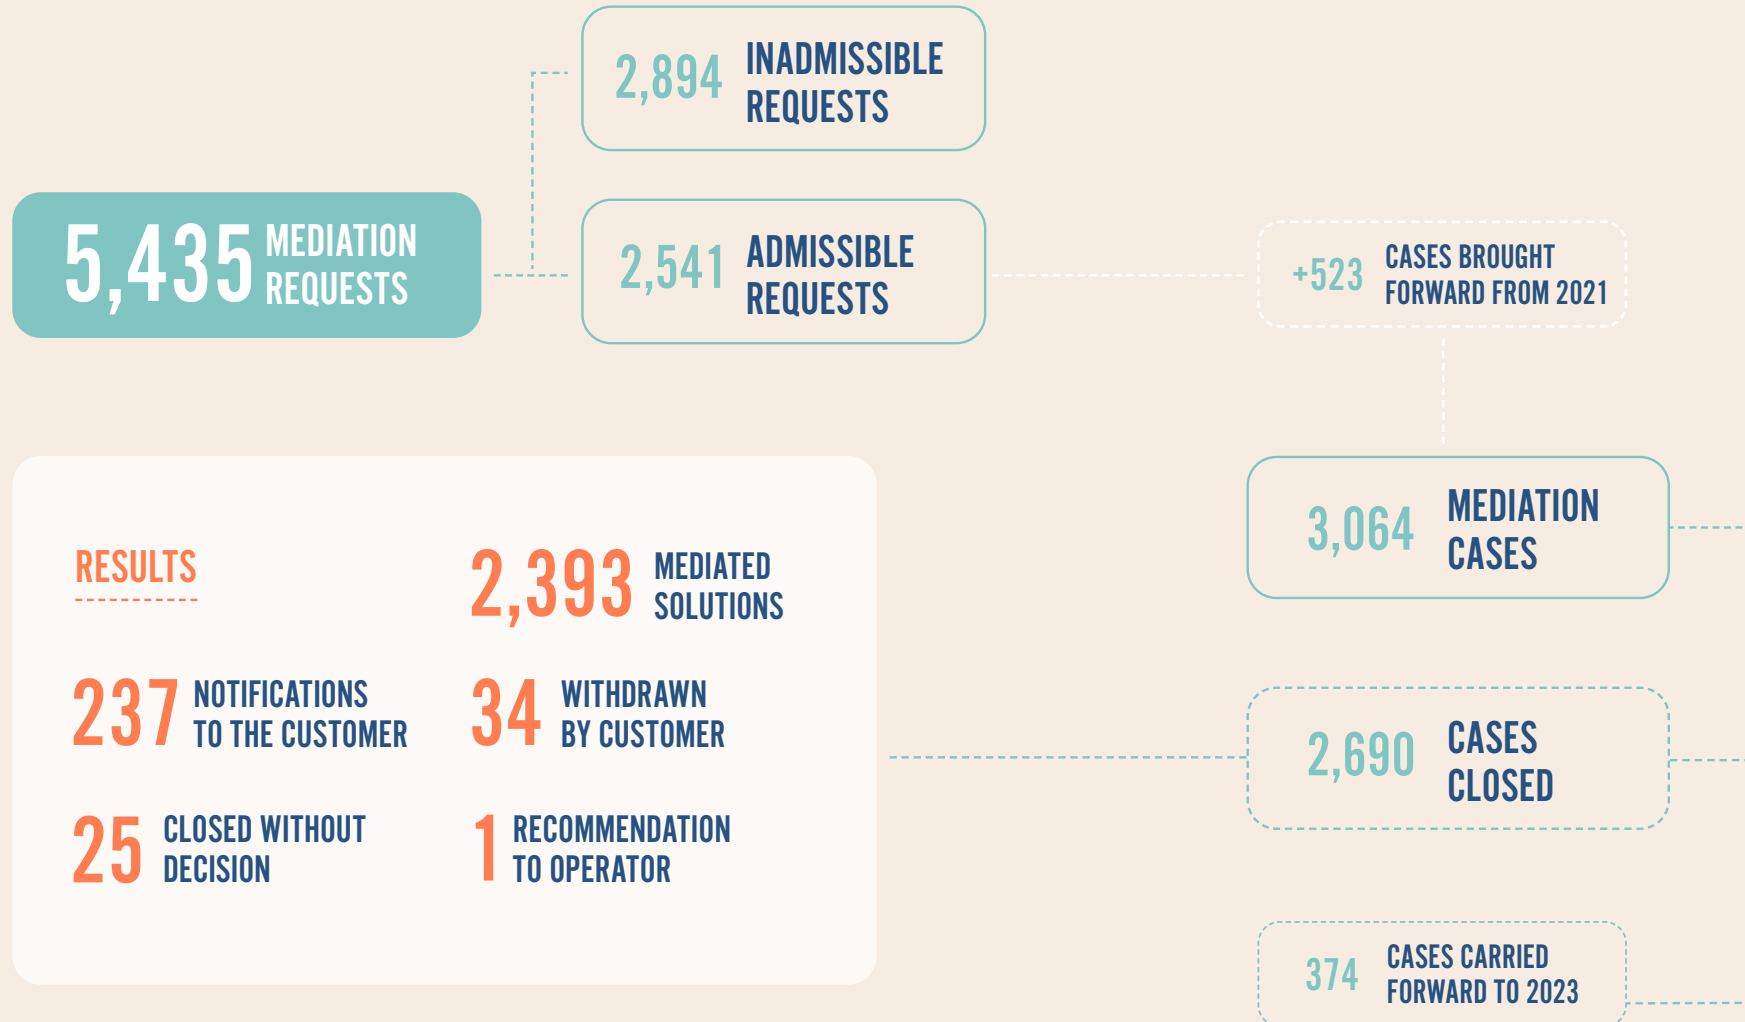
2,894 INADMISSIBLE REQUESTS

5,435 MEDIATION REQUESTS

2,541 ADMISSIBLE REQUESTS

+523 CASES BROUGHT FORWARD FROM 2021

3,064 MEDIATION CASES

RESULTS

2,393 MEDIATED SOLUTIONS

237 NOTIFICATIONS TO THE CUSTOMER

34 WITHDRAWN BY CUSTOMER

25 CLOSED WITHOUT DECISION

1 RECOMMENDATION TO OPERATOR

2,690 CASES CLOSED

374 CASES CARRIED FORWARD TO 2023